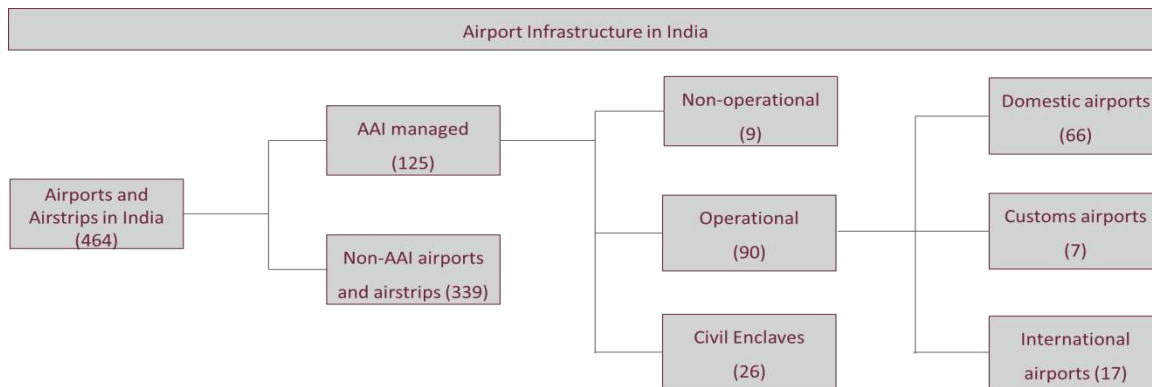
Airport Infrastructure in India

Airports and Airstrips in India (464)

AAI managed (125)

Non-AAI airports and airstrips (339)

Non-operational (9)

Operational (90)

Civil Enclaves (26)

Domestic airports (66)

Customs airports (7)

International airports (17)